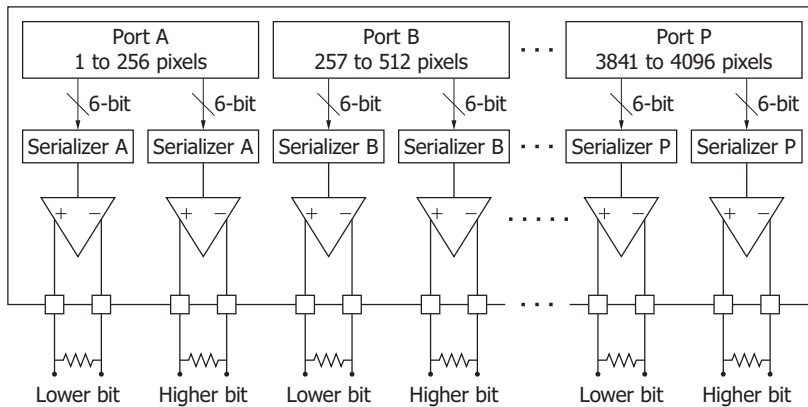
Port A
1 to 256 pixels

Port B
257 to 512 pixels

. . .

Port P
3841 to 4096 pixels

6-bit
6-bit
6-bit
6-bit
6-bit
6-bit

Serializer A
Serializer A
Serializer B
Serializer B
. . .
Serializer P
Serializer P

+ −
+ −
+ −
+ −
. . . . .
+ −
+ −

. . . .

Lower bit
Higher bit
Lower bit
Higher bit
Lower bit
Higher bit